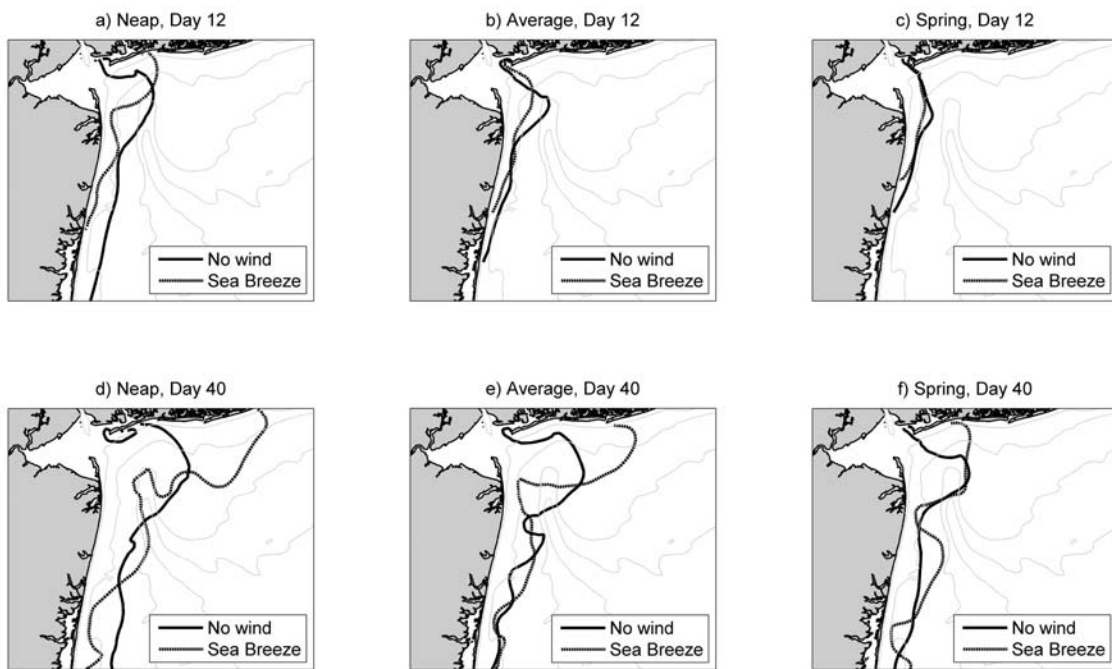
a) Neap, Day 12

No wind
Sea Breeze

b) Average, Day 12

No wind
Sea Breeze

c) Spring, Day 12

No wind
Sea Breeze

d) Neap, Day 40

No wind
Sea Breeze

e) Average, Day 40

No wind
Sea Breeze

f) Spring, Day 40

No wind
Sea Breeze